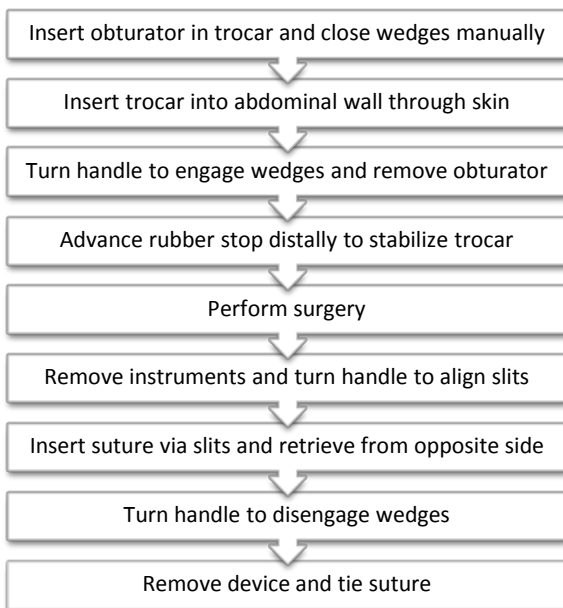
Insert obturator in trocar and close wedges manually

Insert trocar into abdominal wall through skin

Turn handle to engage wedges and remove obturator

Advance rubber stop distally to stabilize trocar

Perform surgery

Remove instruments and turn handle to align slits

Insert suture via slits and retrieve from opposite side

Turn handle to disengage wedges

Remove device and tie suture